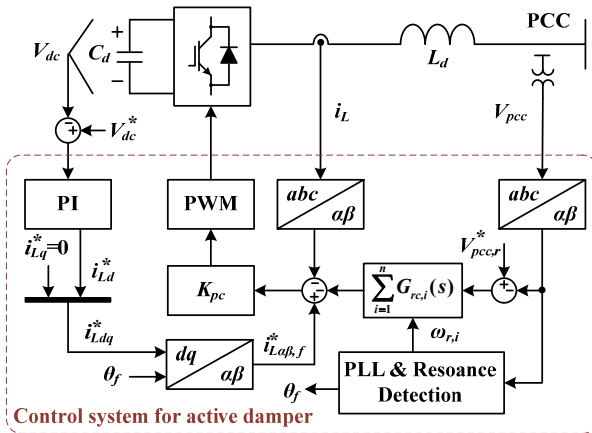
$V_{dc}$ $C_d$ + − $L_d$ PCC

$i_L$ $V_{pcc}$

+ − $V_{dc}^*$

PI PWM abc αβ abc αβ

$i_{Lq}^*=0$ $i_{Ld}^*$ $V_{pcc,r}^*$

$K_{pc}$ − + + $\sum_{i=1}^{n} G_{rc,i}(s)$ + −

$i_{Ldq}^*$ $\omega_{r,i}$

dq αβ $i_{L\alpha\beta,f}^*$

$\theta_f$ PLL & Resoance Detection

$\theta_f$

Control system for active damper